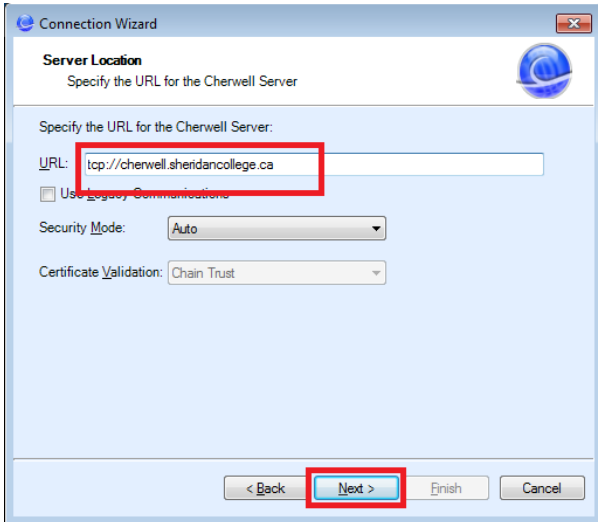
Connection Wizard

Server Location
Specify the URL for the Cherwell Server

Specify the URL for the Cherwell Server:

URL: tcp://cherwell.sheridancollege.ca

Use Legacy Communications

Security Mode: Auto

Certificate Validation: Chain Trust

< Back
Next >
Finish
Cancel